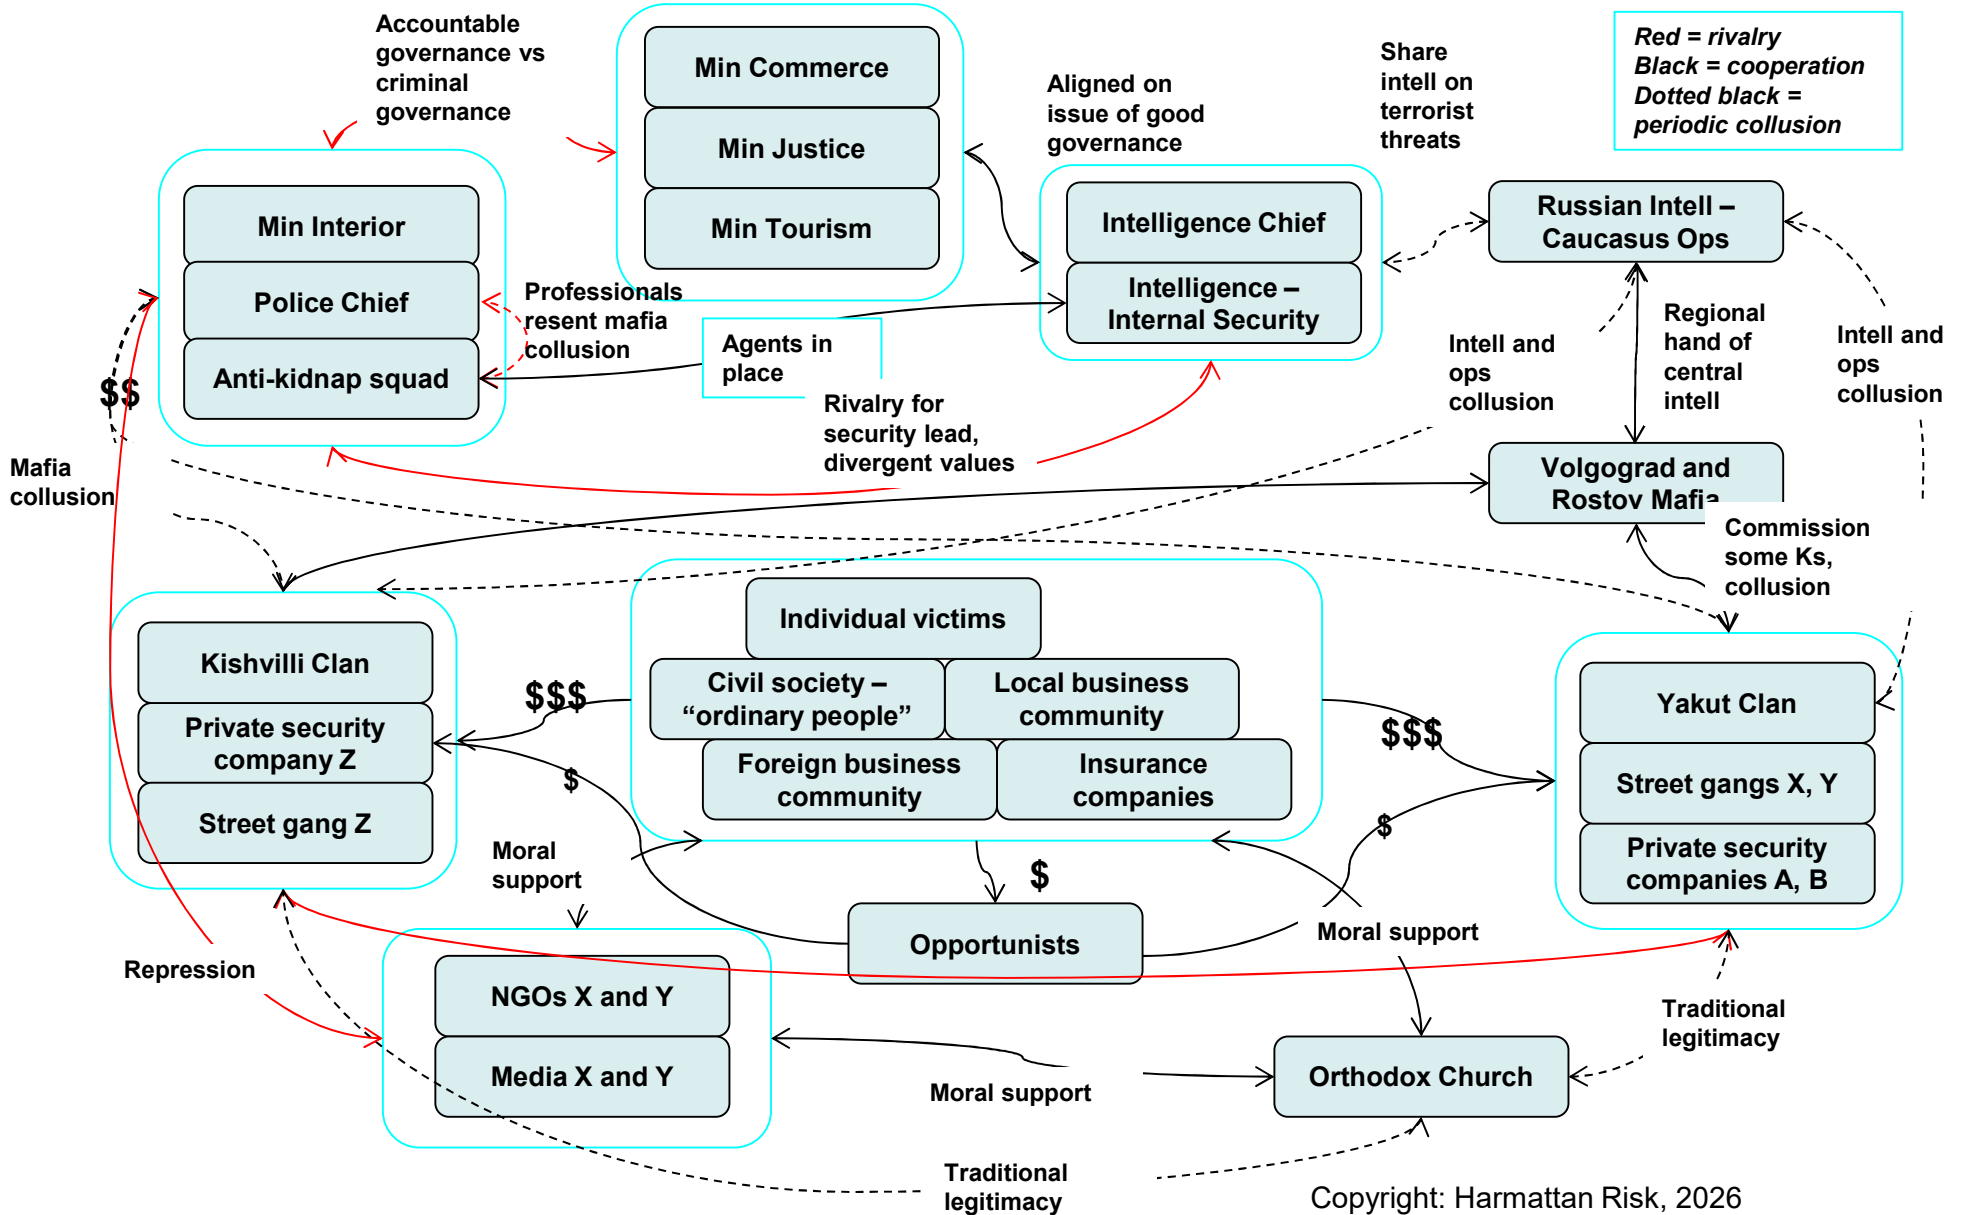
Accountable governance vs criminal governance

Min Commerce

Min Justice

Min Tourism

Aligned on issue of good governance

Share intell on terrorist threats

Red = rivalry
Black = cooperation
Dotted black = periodic collusion

Min Interior

Police Chief

Anti-kidnap squad

Professionals resent mafia collusion

Agents in place

Intelligence Chief

Intelligence – Internal Security

Russian Intell – Caucasus Ops

Regional hand of central intell

Intell and ops collusion

Intell and ops collusion

$$

Rivalry for security lead, divergent values

Mafia collusion

Volgograd and Rostov Mafia

Commission some Ks, collusion

Individual victims

Civil society – “ordinary people”

Local business community

Foreign business community

Insurance companies

Kishvilli Clan

Private security company Z

Street gang Z

$$$

$

$$$

$

Yakut Clan

Street gangs X, Y

Private security companies A, B

Moral support

$

Opportunists

Moral support

Repression

NGOs X and Y

Media X and Y

Moral support

Orthodox Church

Traditional legitimacy

Traditional legitimacy

Copyright: Harmattan Risk, 2026